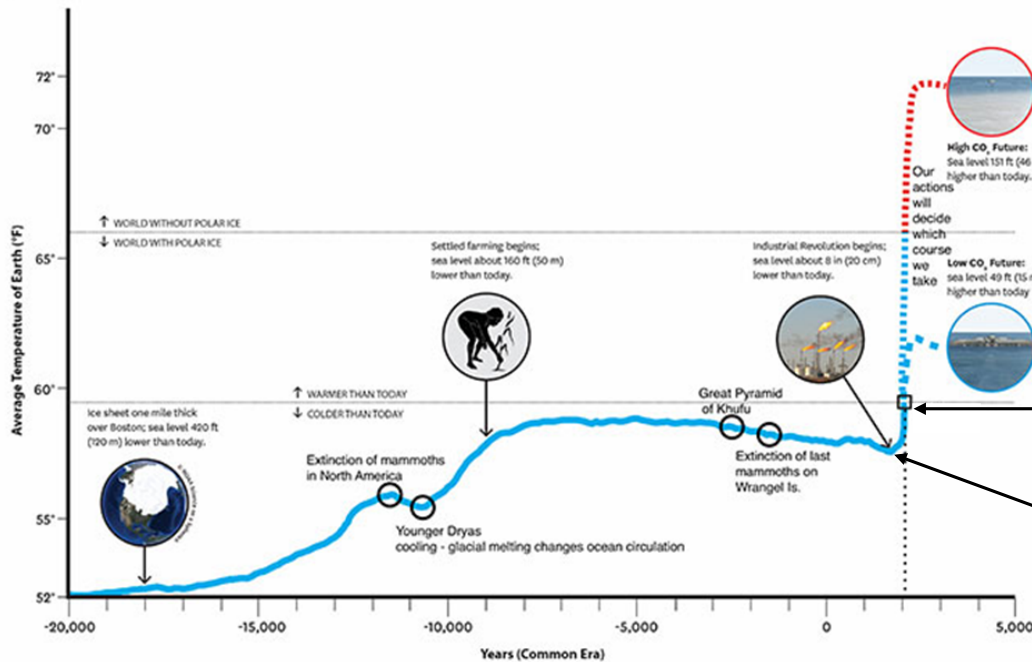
72°

70°

65°

60°

55°

52°

Average Temperature of Earth (°F)

↑ WORLD WITHOUT POLAR ICE
↓ WORLD WITH POLAR ICE

↑ WARMER THAN TODAY
↓ COLDER THAN TODAY

Ice sheet one mile thick over Boston; sea level 420 ft (120 m) lower than today.

Extinction of mammoths in North America

Younger Dryas cooling - glacial melting changes ocean circulation

Settled farming begins; sea level about 160 ft (50 m) lower than today.

Great Pyramid of Khufu

Extinction of last mammoths on Wrangel Is.

Industrial Revolution begins; sea level about 8 in (20 cm) lower than today.

Our actions will decide which course we take

High $CO_2$ Future: Sea level 151 ft (46 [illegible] higher than today.

Low $CO_2$ Future: sea level 49 ft (15 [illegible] higher than today

-20,000

-15,000

-10,000

-5,000

0

5,000

Years (Common Era)